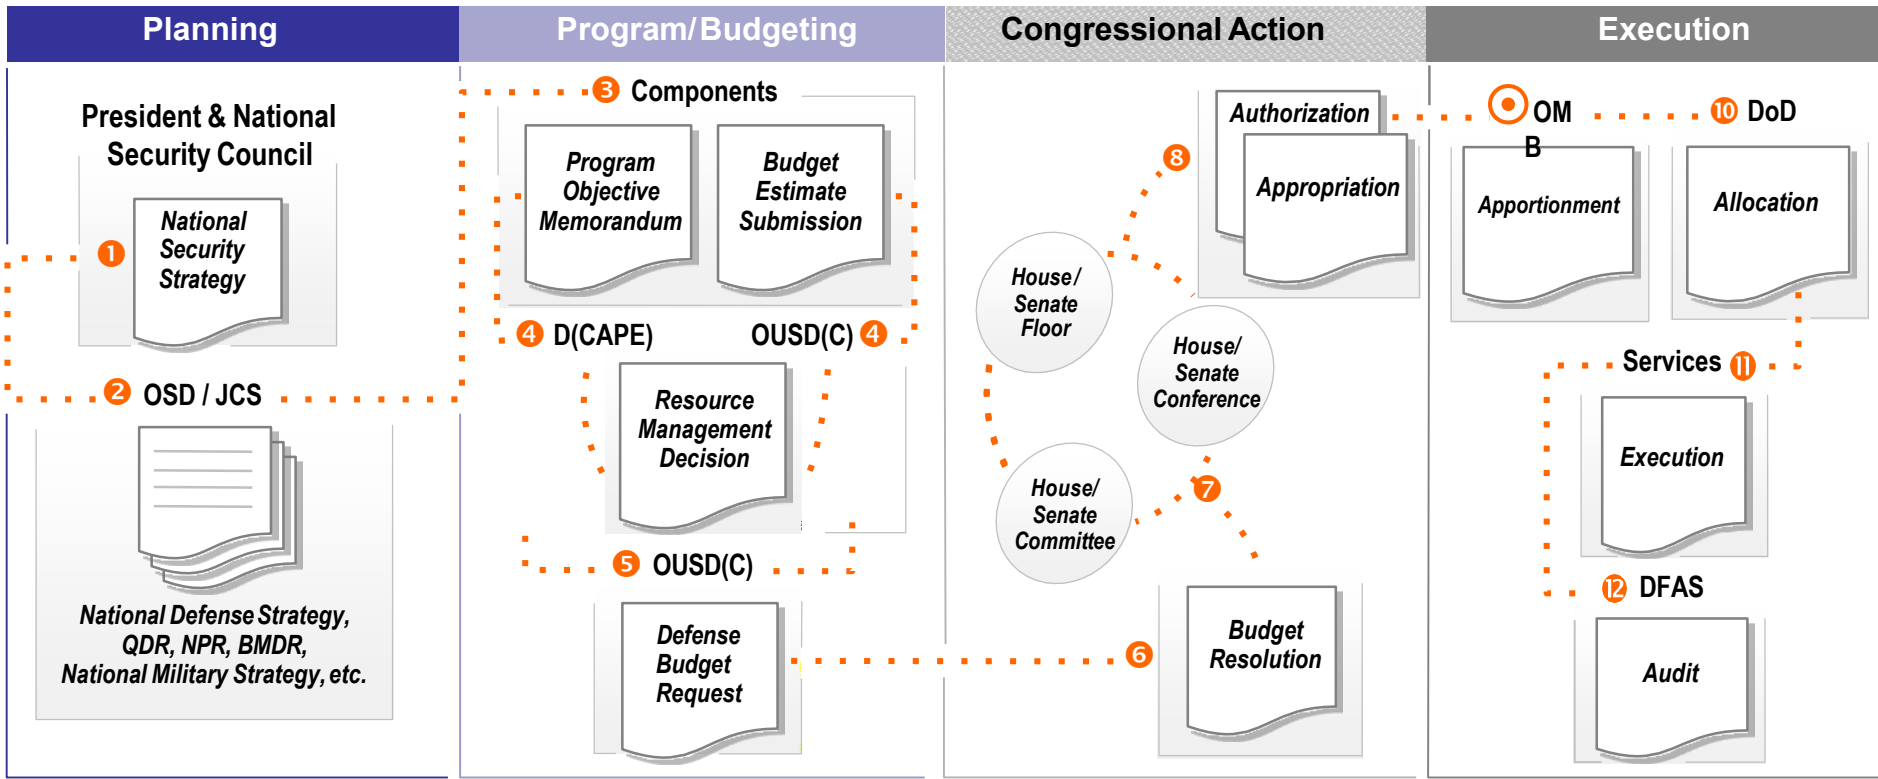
Planning

Program/Budgeting

Congressional Action

Execution

President & National Security Council

National Security Strategy

1

2 OSD / JCS

National Defense Strategy, QDR, NPR, BMDR, National Military Strategy, etc.

3 Components

Program Objective Memorandum

Budget Estimate Submission

4 D(CAPE)

OUSD(C) 4

Resource Management Decision

5 OUSD(C)

Defense Budget Request

6

Budget Resolution

House/ Senate Floor

House/ Senate Conference

House/ Senate Committee

7

8

Authorization

Appropriation

9 OMB

10 DoD

Apportionment

Allocation

Services 11

Execution

12 DFAS

Audit